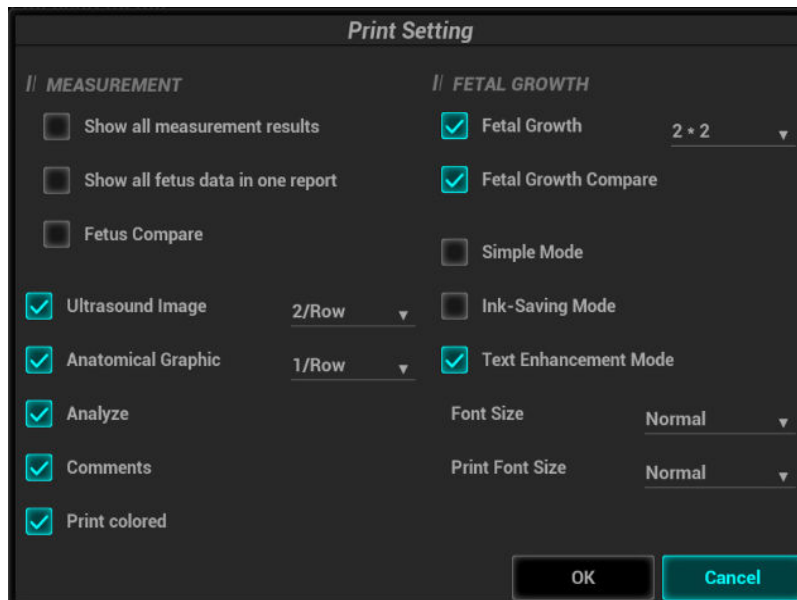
Print Setting

// MEASUREMENT

Show all measurement results

Show all fetus data in one report

Fetus Compare

Ultrasound Image 2/Row

Anatomical Graphic 1/Row

Analyze

Comments

Print colored

// FETAL GROWTH

Fetal Growth 2 * 2

Fetal Growth Compare

Simple Mode

Ink-Saving Mode

Text Enhancement Mode

Font Size Normal

Print Font Size Normal

OK

Cancel